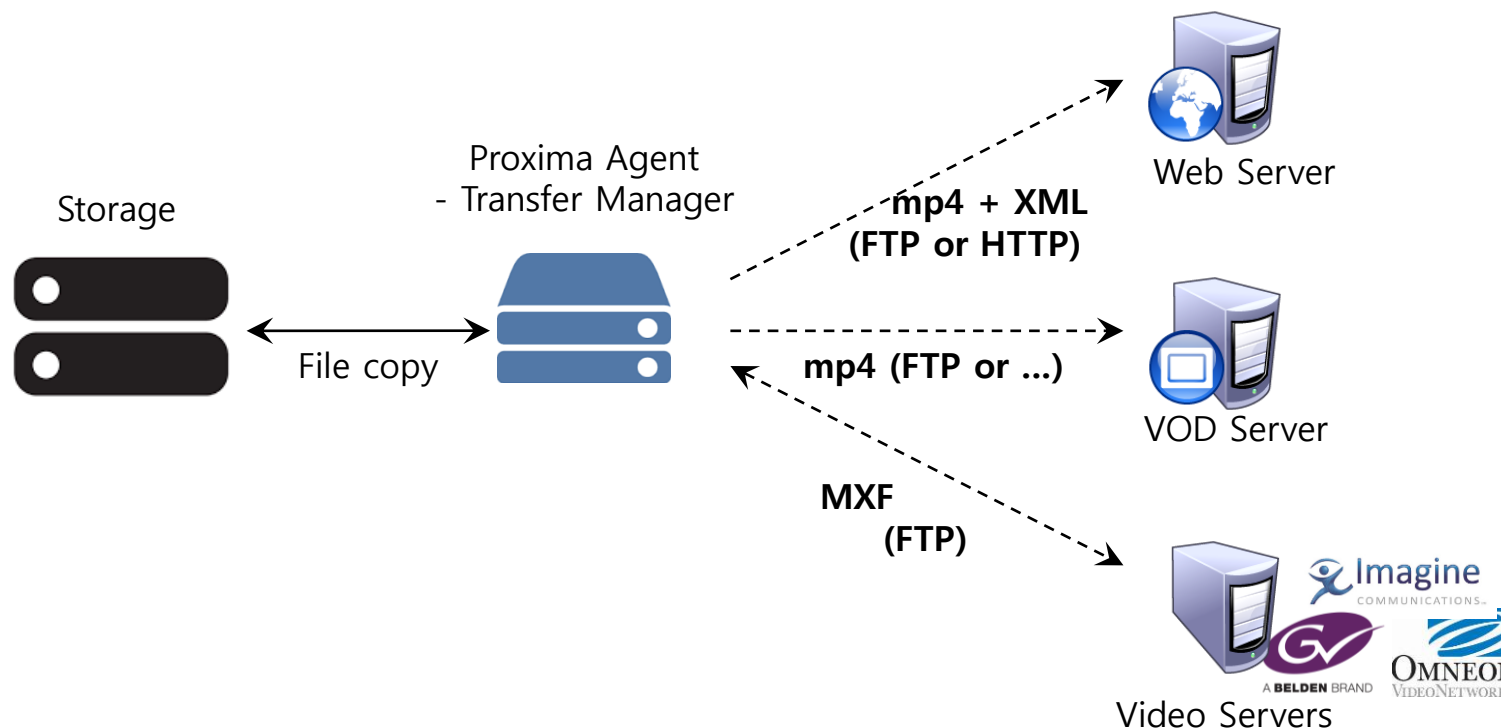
Storage

File copy

Proxima Agent
- Transfer Manager

mp4 + XML
(FTP or HTTP)

Web Server

mp4 (FTP or ...)

VOD Server

MXF
(FTP)

Imagine
COMMUNICATIONS

A BELDEN BRAND

OMNEO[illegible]
VIDEONETWOR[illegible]

Video Servers